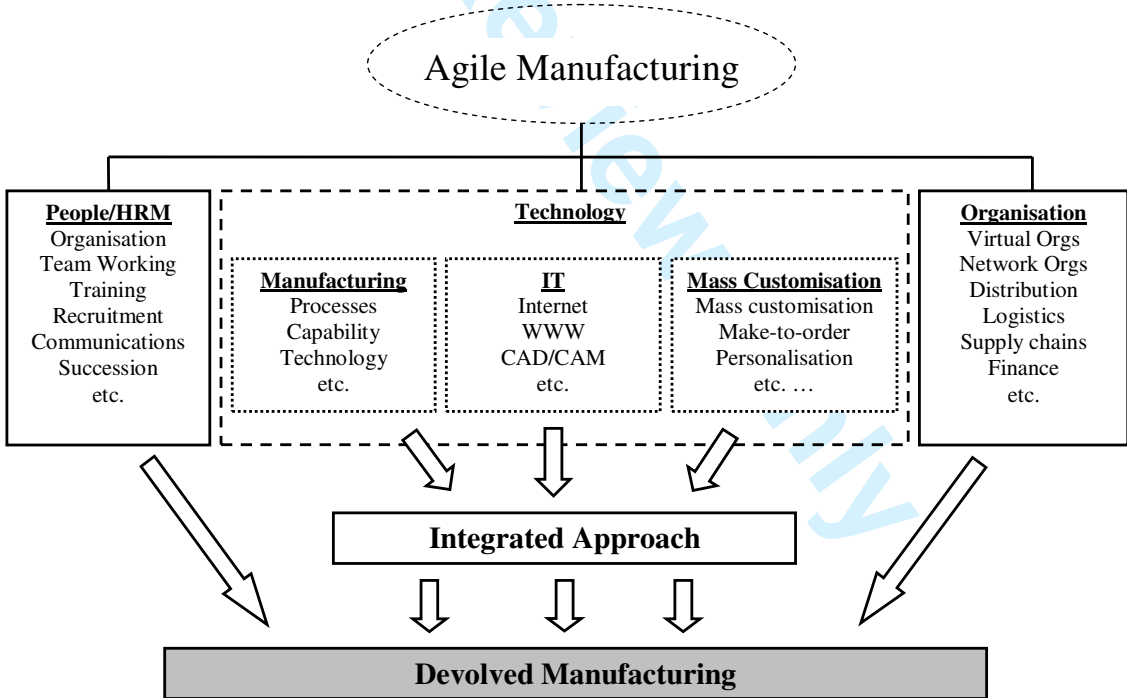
Agile Manufacturing

People/HRM
Organisation
Team Working
Training
Recruitment
Communications
Succession
etc.

Technology

Manufacturing
Processes
Capability
Technology
etc.

IT
Internet
WWW
CAD/CAM
etc.

Mass Customisation
Mass customisation
Make-to-order
Personalisation
etc. …

Organisation
Virtual Orgs
Network Orgs
Distribution
Logistics
Supply chains
Finance
etc.

Integrated Approach

Devolved Manufacturing